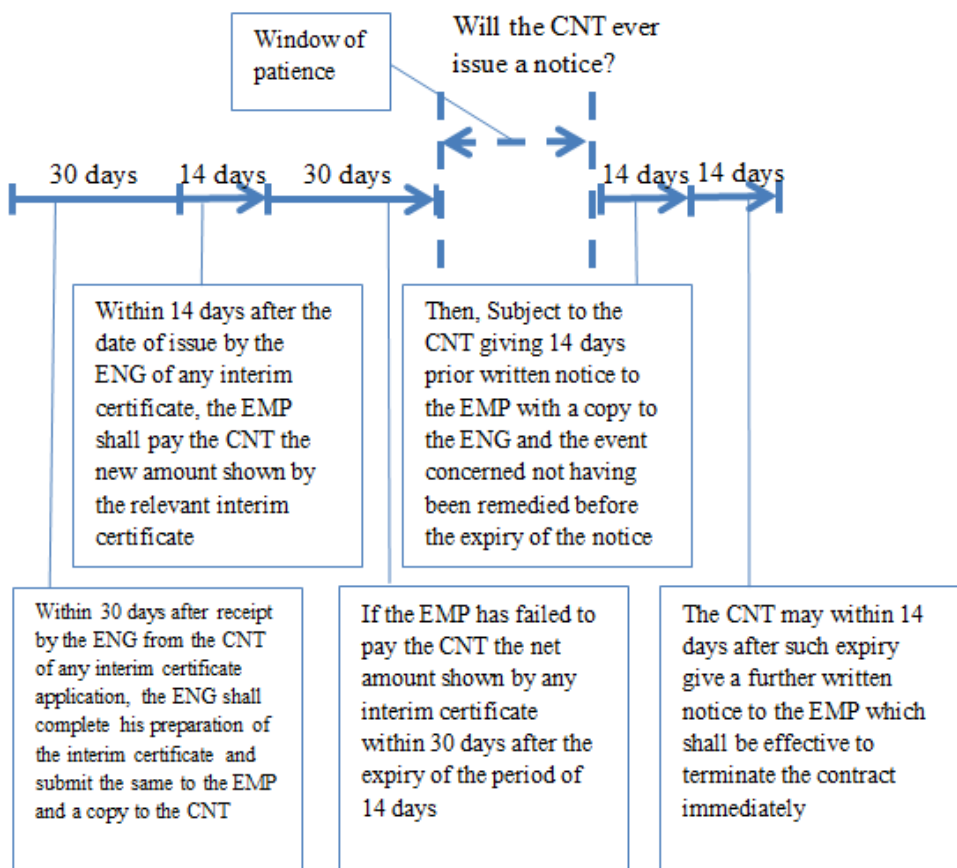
Window of patience

Will the CNT ever issue a notice?

30 days

14 days

30 days

14 days

14 days

Within 14 days after the date of issue by the ENG of any interim certificate, the EMP shall pay the CNT the new amount shown by the relevant interim certificate

Then, Subject to the CNT giving 14 days prior written notice to the EMP with a copy to the ENG and the event concerned not having been remedied before the expiry of the notice

Within 30 days after receipt by the ENG from the CNT of any interim certificate application, the ENG shall complete his preparation of the interim certificate and submit the same to the EMP and a copy to the CNT

If the EMP has failed to pay the CNT the net amount shown by any interim certificate within 30 days after the expiry of the period of 14 days

The CNT may within 14 days after such expiry give a further written notice to the EMP which shall be effective to terminate the contract immediately